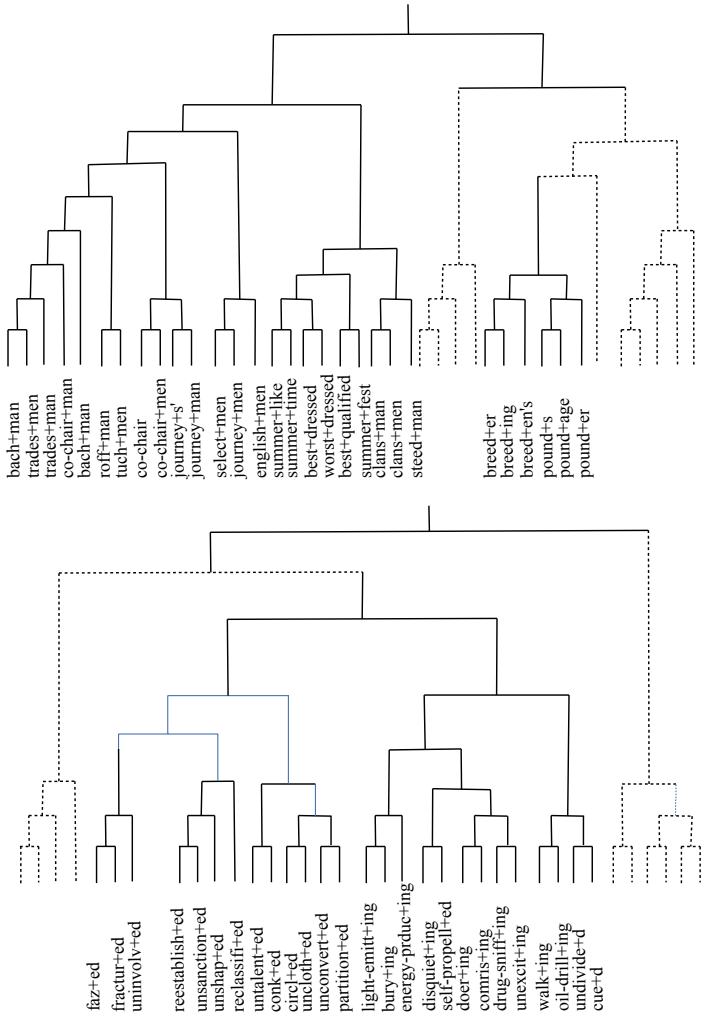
bach+man
trades+men
trades+man
co-chair+man
bach+man
roff+man
tuch+men
co-chair
co-chair+men
journey+s'
journey+man
select+men
journey+men
english+men
summer+like
summer+time
best+dressed
worst+dressed
best+qualified
summer+fest
clans+man
clans+men
steed+man

breed+er
breed+ing
breed+en's
pound+s
pound+age
pound+er

faz+ed
fractur+ed
uninvolv+ed
reestablish+ed
unsanction+ed
unshap+ed
reclassifi+ed
untalent+ed
conk+ed
circl+ed
uncloth+ed
unconvert+ed
partition+ed
light-emitt+ing
bury+ing
energy-produc+ing
disquiet+ing
self-propell+ed
doer+ing
comris+ing
drug-sniff+ing
unexcit+ing
walk+ing
oil-drill+ing
undivide+d
cue+d